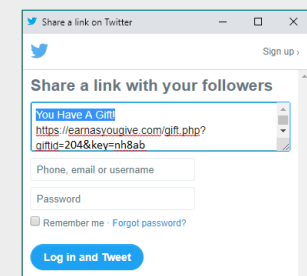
Share a link on Twitter

Sign up ›

Share a link with your followers

You Have A Gift!
https://earnasyougive.com/gift.php?giftid=204&key=nh8ab

Phone, email or username

Password

Remember me · Forgot password?

Log in and Tweet